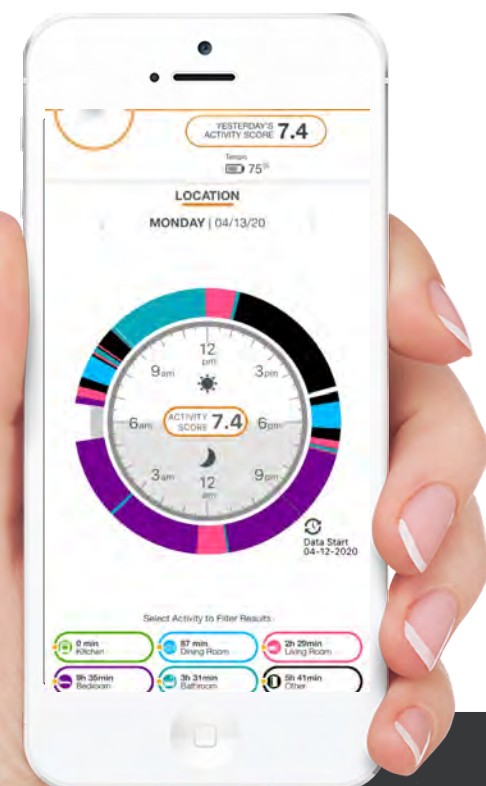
YESTERDAY'S ACTIVITY SCORE 7.4

Temp
75°F

LOCATION

MONDAY | 04/13/20

12 pm
9am
3pm
6am
ACTIVITY SCORE 7.4
6pm
3am
12 am
9pm

Data Start 04-12-2020

Select Activity to Filter Results

0 min Kitchen
87 min Dining Room
2h 29min Living Room
9h 35min Bedroom
3h 31min Bathroom
5h 41min Other